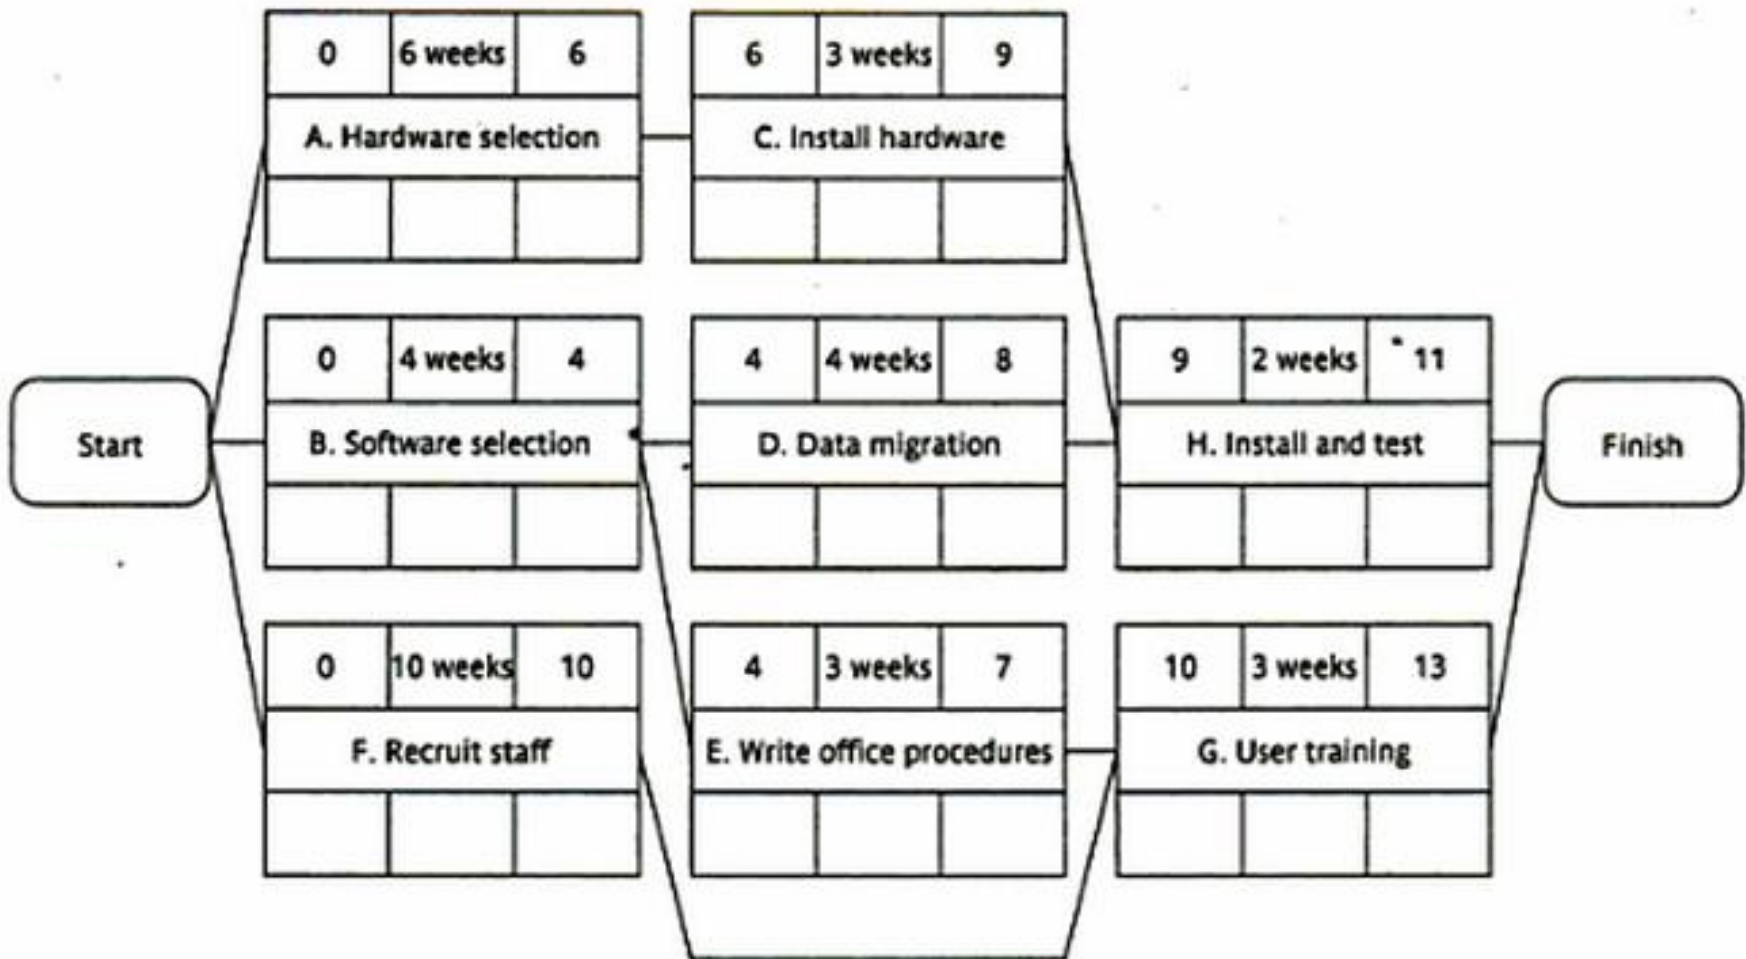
0 | 6 weeks | 6
A. Hardware selection

6 | 3 weeks | 9
C. Install hardware

Start

0 | 4 weeks | 4
B. Software selection

4 | 4 weeks | 8
D. Data migration

9 | 2 weeks | 11
H. Install and test

Finish

0 | 10 weeks | 10
F. Recruit staff

4 | 3 weeks | 7
E. Write office procedures

10 | 3 weeks | 13
G. User training